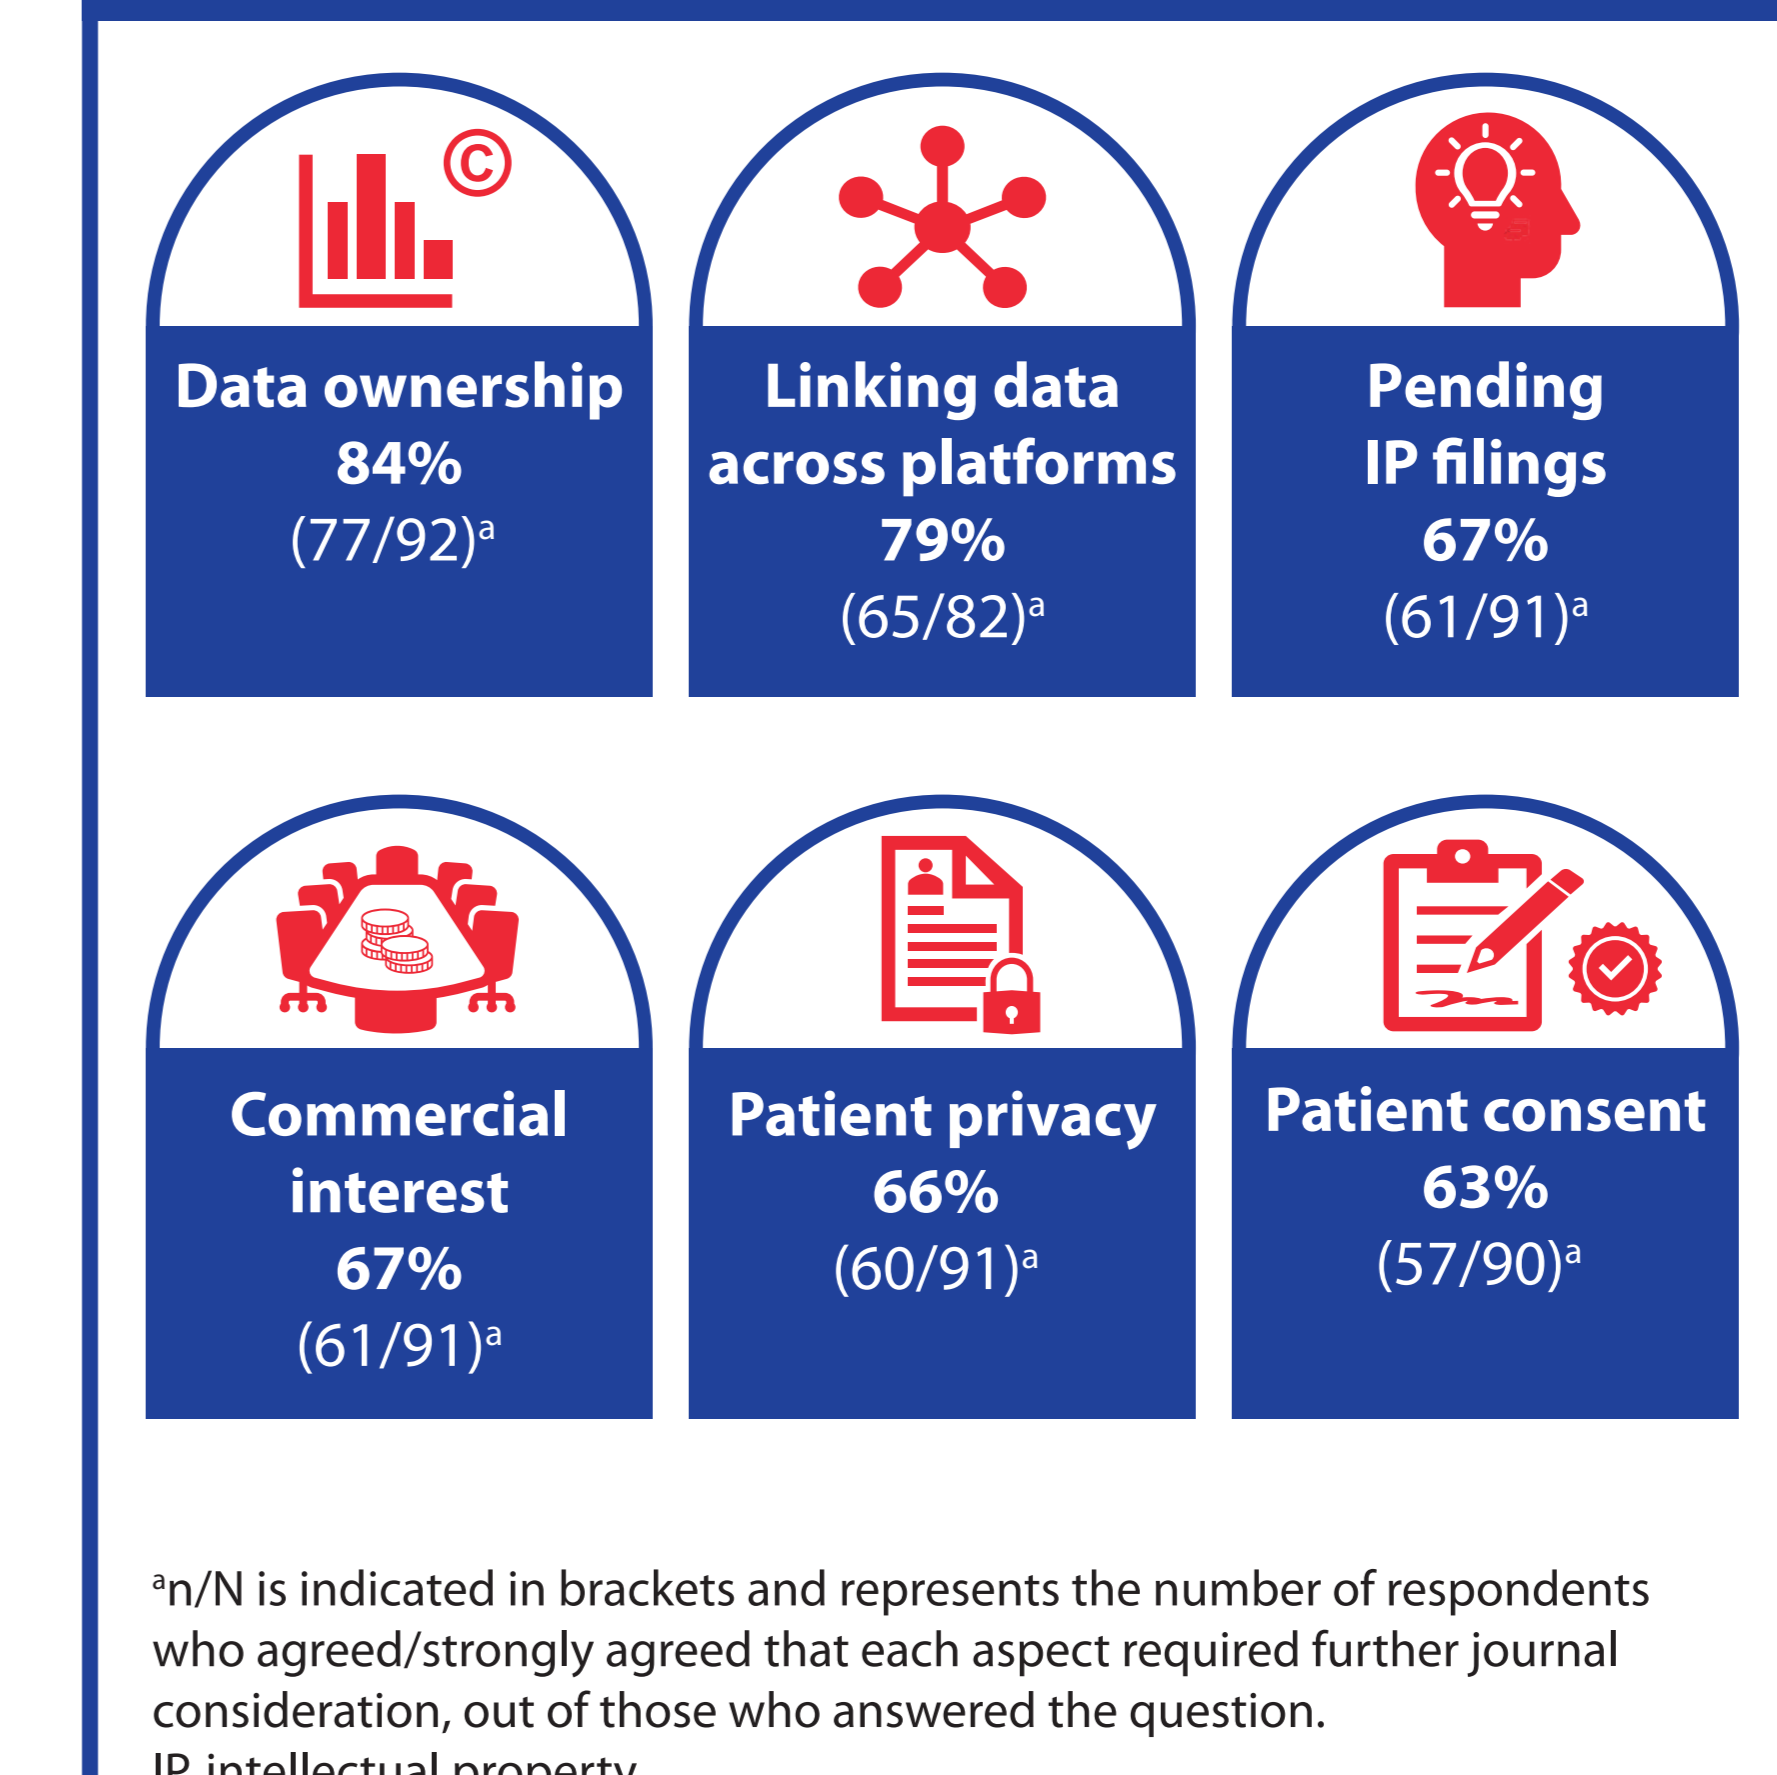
©

Data ownership
84%
(77/92)$^a$

Linking data across platforms
79%
(65/82)$^a$

Pending IP filings
67%
(61/91)$^a$

Commercial interest
67%
(61/91)$^a$

Patient privacy
66%
(60/91)$^a$

Patient consent
63%
(57/90)$^a$

$^a$n/N is indicated in brackets and represents the number of respondents who agreed/strongly agreed that each aspect required further journal consideration, out of those who answered the question.
IP intellectual property